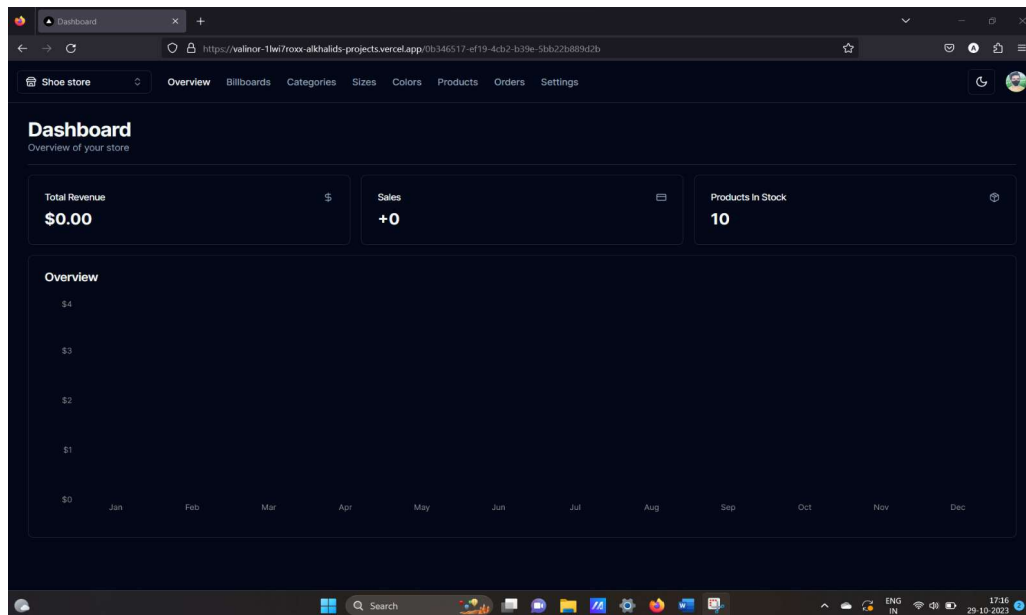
Dashboard

https://valinor-1lwi7roxx-alkhalids-projects.vercel.app/0b346517-ef19-4cb2-b39e-5bb22b889d2b

Shoe store

Overview Billboards Categories Sizes Colors Products Orders Settings

Dashboard
Overview of your store

Total Revenue
$
$0.00

Sales
+0

Products In Stock
10

Overview

$4
$3
$2
$1
$0

Jan Feb Mar Apr May Jun Jul Aug Sep Oct Nov Dec

Search

ENG
IN

17:16
29-10-2023